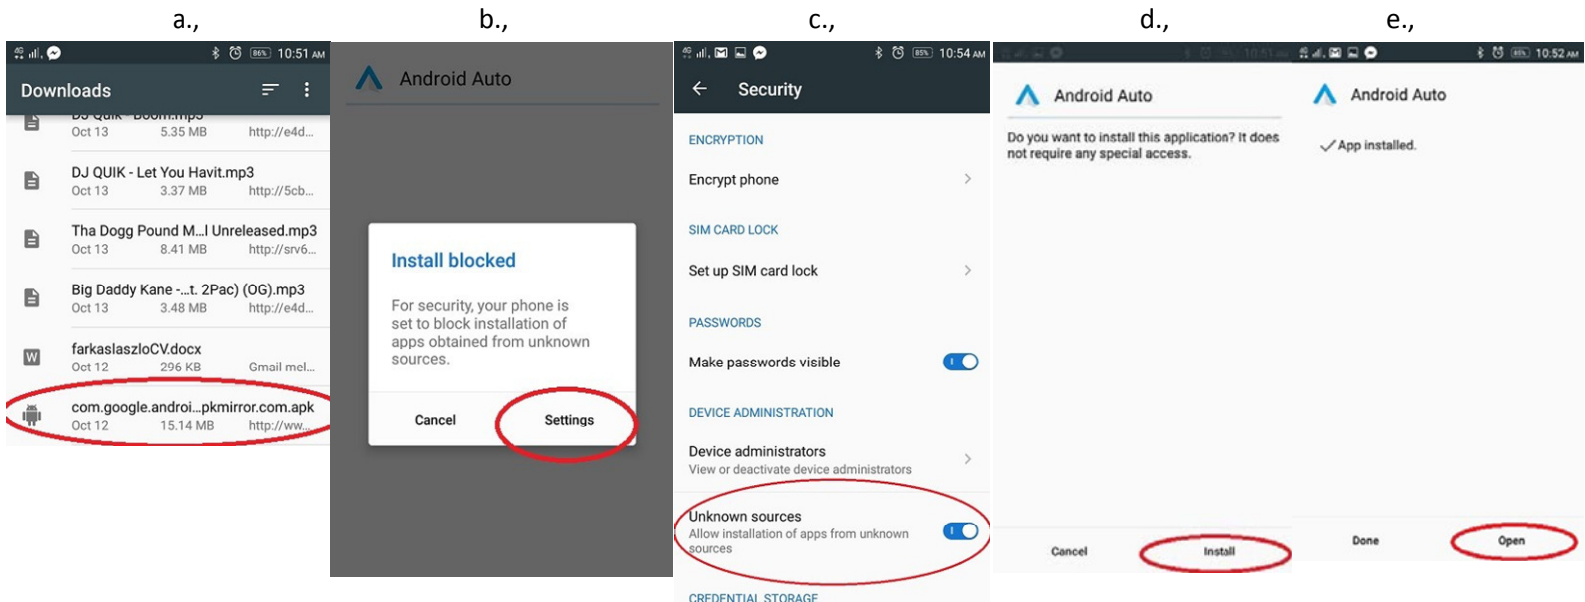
a.,

10:51 AM

Downloads

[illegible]
Oct 13 5.35 MB http://e4d...

DJ QUIK - Let You Havit.mp3
Oct 13 3.37 MB http://5cb...

Tha Dogg Pound M...l Unreleased.mp3
Oct 13 8.41 MB http://srv6...

Big Daddy Kane -...t. 2Pac) (OG).mp3
Oct 13 3.48 MB http://e4d...

farkaslaszloCV.docx
Oct 12 296 KB Gmail mel...

com.google.androi...pkmirror.com.apk
Oct 12 15.14 MB http://ww...

b.,

Android Auto

Install blocked

For security, your phone is set to block installation of apps obtained from unknown sources.

Cancel

Settings

c.,

10:54 AM

Security

ENCRYPTION

Encrypt phone

SIM CARD LOCK

Set up SIM card lock

PASSWORDS

Make passwords visible

DEVICE ADMINISTRATION

Device administrators
View or deactivate device administrators

Unknown sources
Allow installation of apps from unknown sources

CREDENTIAL STORAGE

d.,

Android Auto

Do you want to install this application? It does not require any special access.

Cancel

Install

e.,

10:52 AM

Android Auto

App installed.

Done

Open